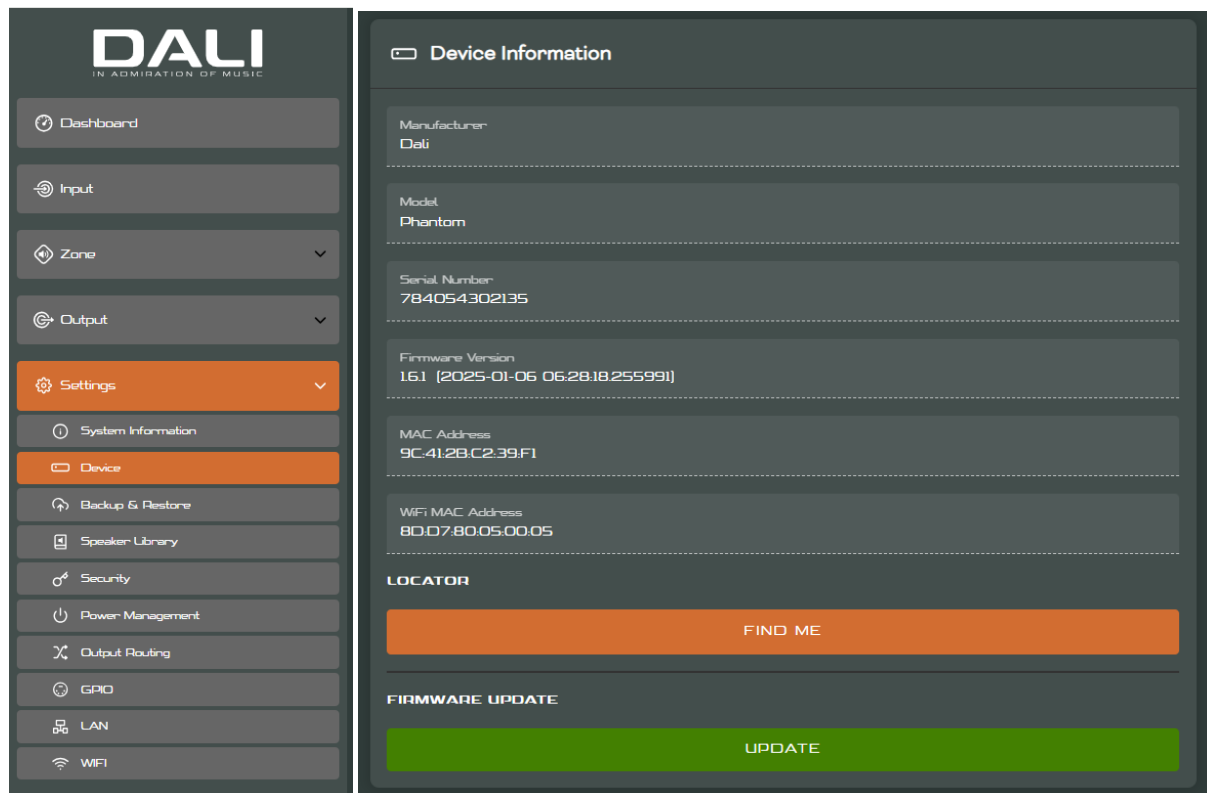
DALI
IN ADMIRATION OF MUSIC

Dashboard

Input

Zone

Output

Settings

System Information

Device

Backup & Restore

Speaker Library

Security

Power Management

Output Routing

GPIO

LAN

WIFI

Device Information

Manufacturer
Dali

Model
Phantom

Serial Number
784054302135

Firmware Version
1.6.1 (2025-01-06 06:28:18.255991)

MAC Address
9C:41:2B:C2:39:F1

WiFi MAC Address
8D:D7:80:05:00:05

LOCATOR

FIND ME

FIRMWARE UPDATE

UPDATE